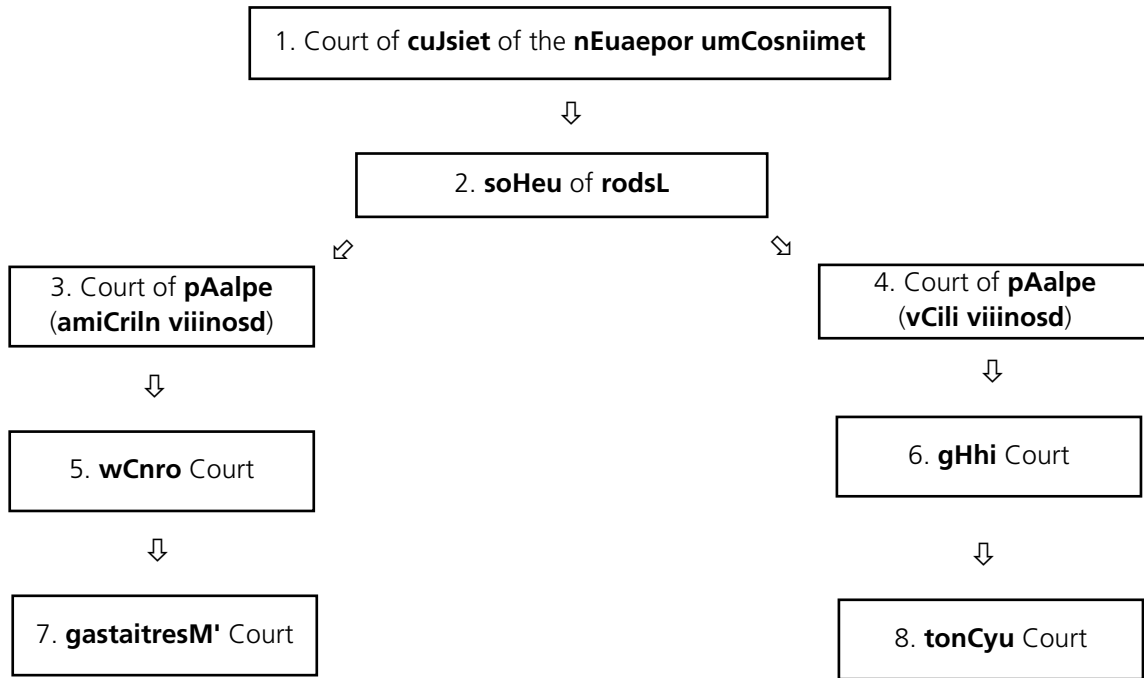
1. Court of **cuJsiet** of the **nEuaepor umCosniimet**

⇩

2. **soHeu** of **rodsL**

3. Court of **pAalpe** (**amiCriln viiinosd**)

⇩

5. **wCnro** Court

⇩

7. **gastaitresM'** Court

4. Court of **pAalpe** (**vCili viiinosd**)

⇩

6. **gHhi** Court

⇩

8. **tonCyu** Court